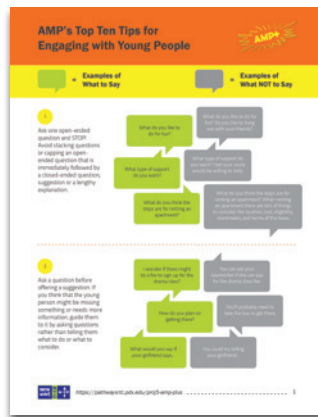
AMP's Top Ten Tips for Engaging with Young People

AMP+

= Examples of What to Say

= Examples of What NOT to Say

1

Ask one open-ended question and STOP! Avoid stacking questions or capping an open-ended question that is immediately followed by a closed-ended question, suggestion or a lengthy explanation.

What do you like to do for fun?

What do you like to do for fun? Do you like to hang out with your friends?

What type of support do you want?

What type of support do you want? Can your uncle would be willing to help.

What do you think the steps are for renting an apartment?

What do you think the steps are for renting an apartment? When renting an apartment there are lots of things to consider like access cost, eligibility, roommates, and terms of the lease.

2

Ask a question before offering a suggestion: If you think that the young person might be missing something or needs more information, guide them to it by asking questions rather than telling them what to do or what to consider.

I wonder if there might be a fee to sign up for the drama class?

You can ask your caseworker if she can pay for the drama class fee.

How do you plan on getting there?

You'll probably need to take the bus to get there.

What would you say if your girlfriend says...

You could try calling your girlfriend.

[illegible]

https://pathwaysrtc.pdx.edu/proj5-amp-plus

1